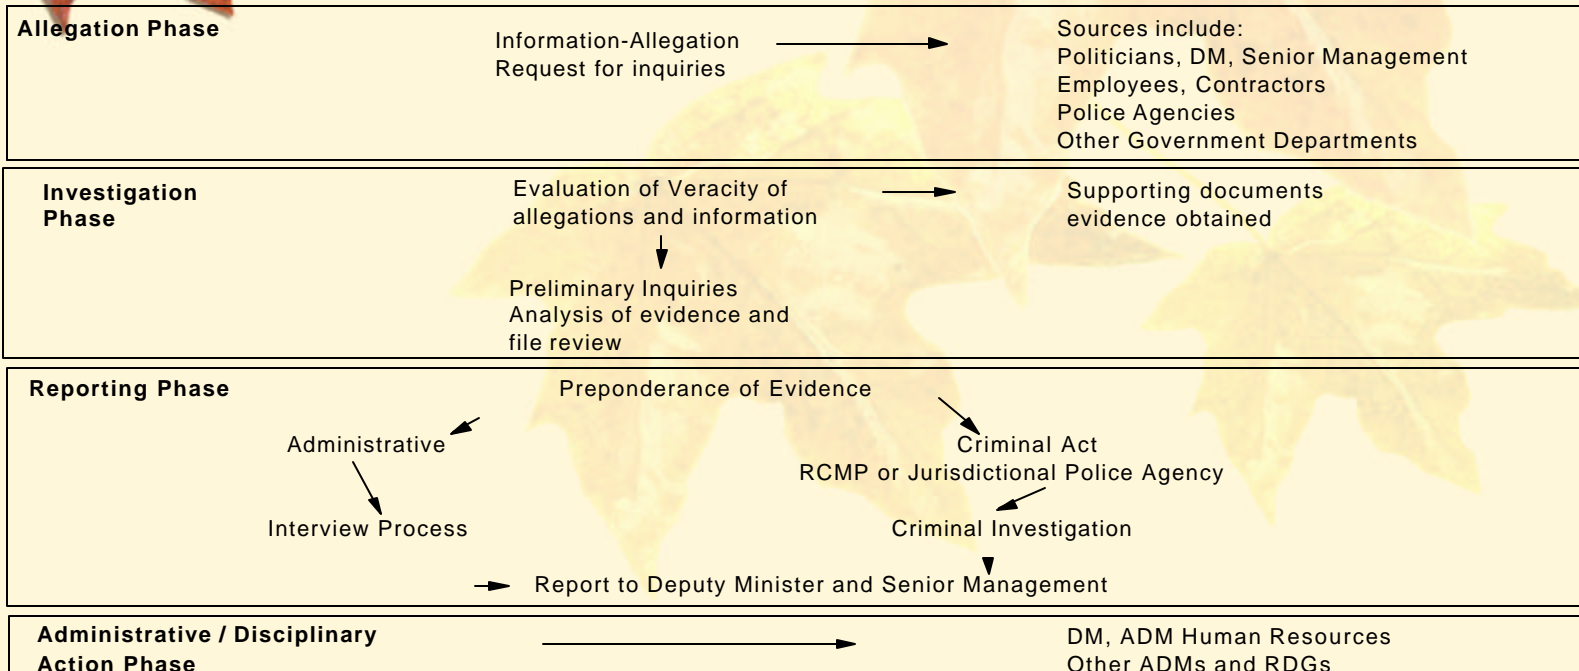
Allegation Phase

Information-Allegation
Request for inquiries

Sources include:
Politicians, DM, Senior Management
Employees, Contractors
Police Agencies
Other Government Departments

Investigation Phase

Evaluation of Veracity of allegations and information

Supporting documents evidence obtained

Preliminary Inquiries
Analysis of evidence and file review

Reporting Phase

Preponderance of Evidence

Administrative

Criminal Act
RCMP or Jurisdictional Police Agency

Interview Process

Criminal Investigation

Report to Deputy Minister and Senior Management

Administrative / Disciplinary Action Phase

DM, ADM Human Resources
Other ADMs and RDGs